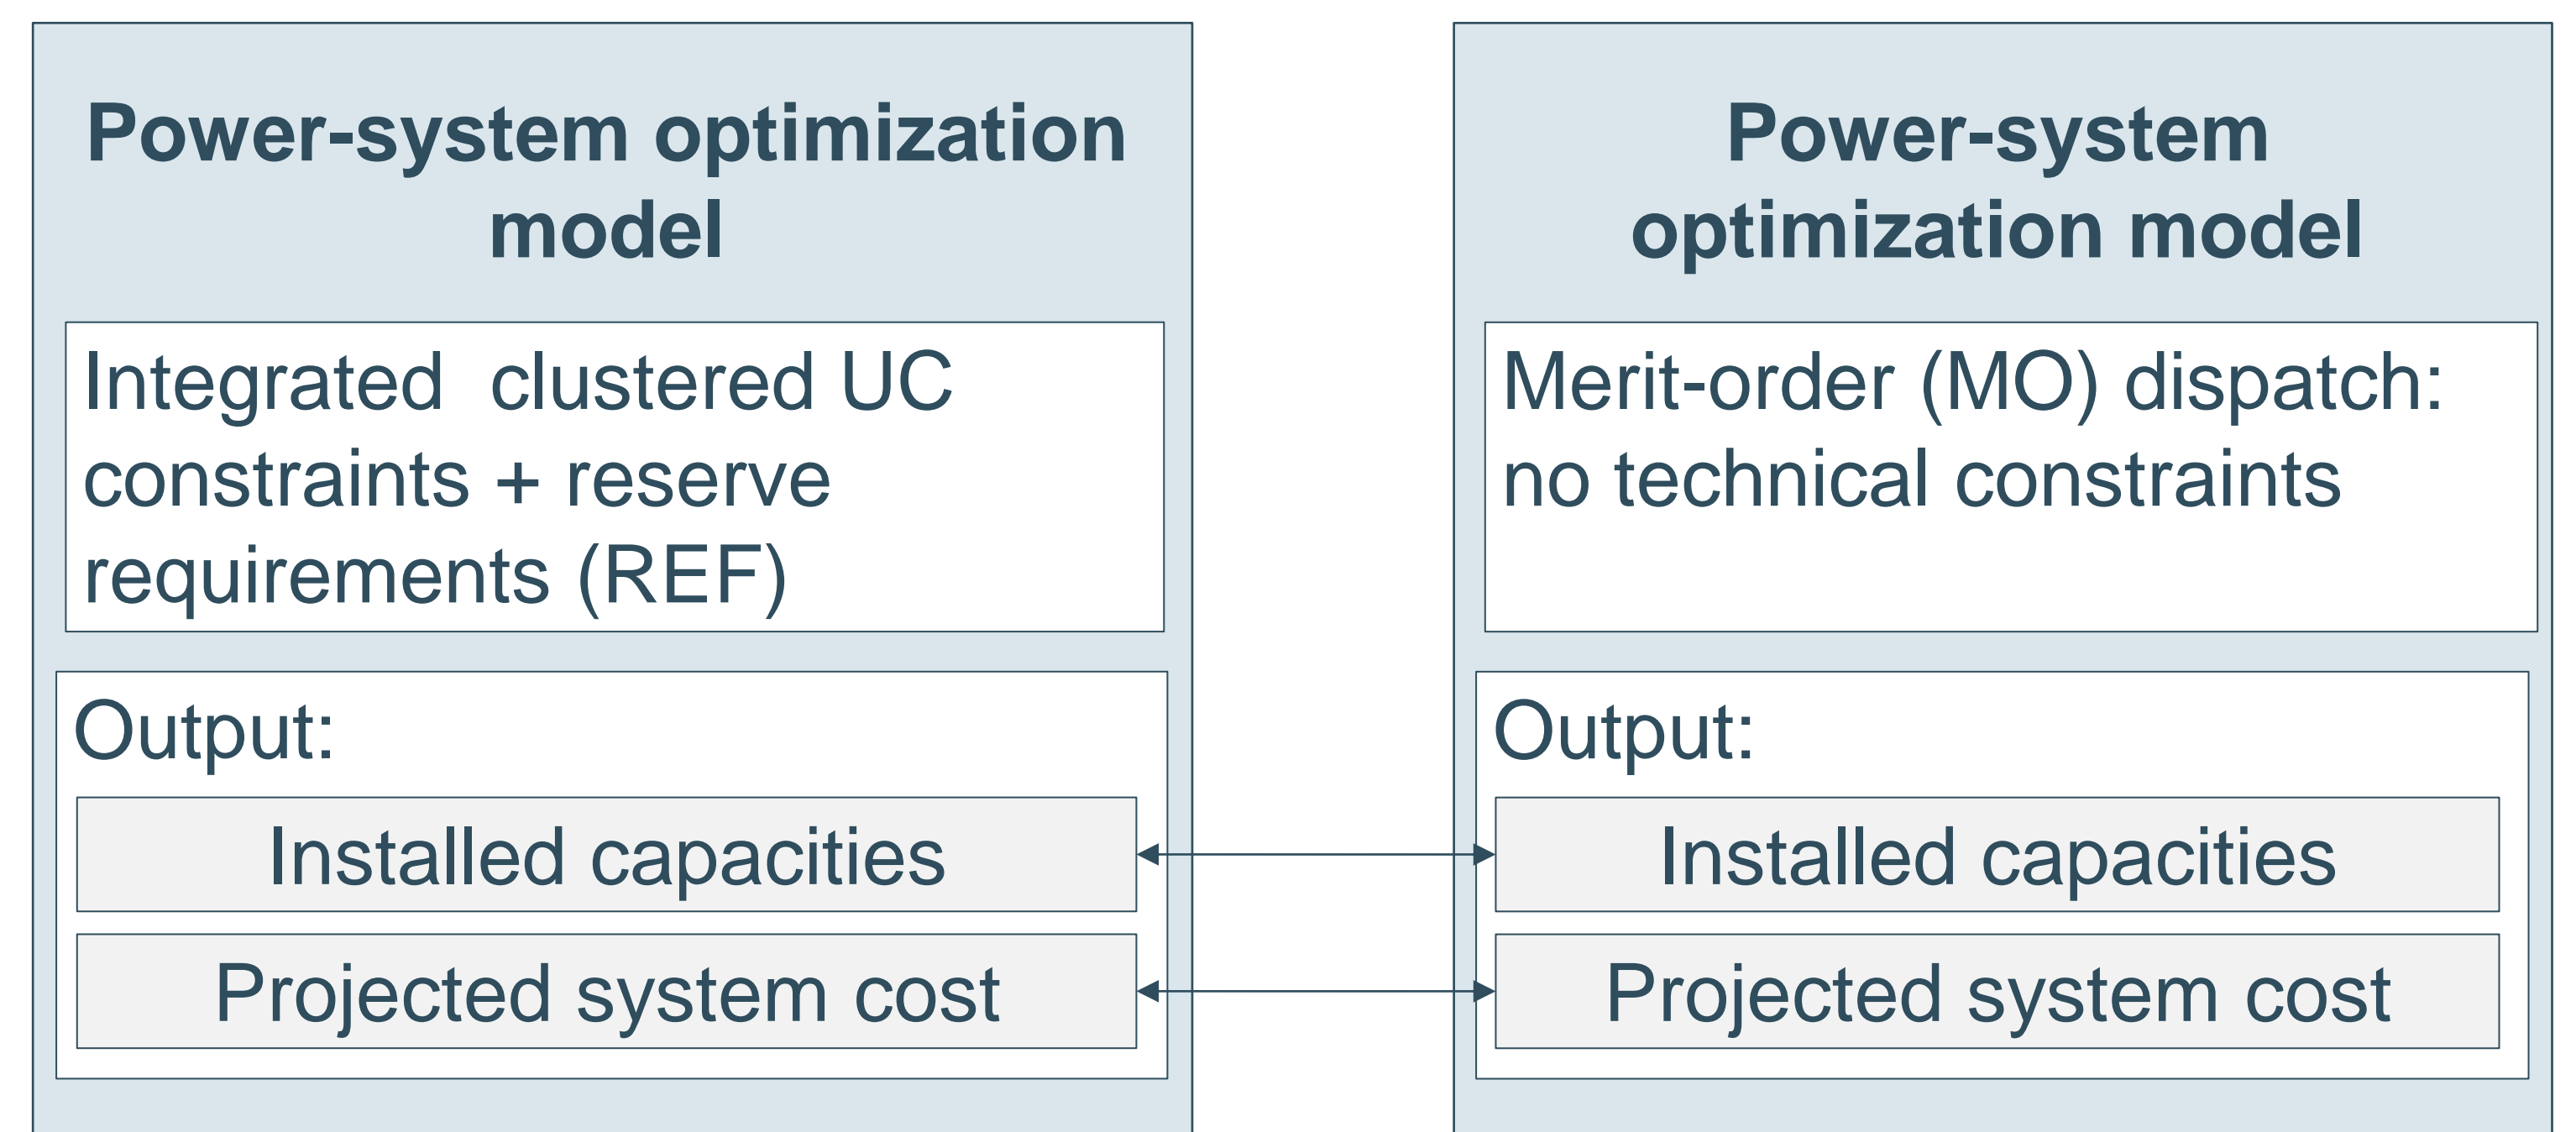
Power-system optimization model

Integrated clustered UC constraints + reserve requirements (REF)

Output:

Installed capacities

Projected system cost

Power-system optimization model

Merit-order (MO) dispatch: no technical constraints

Output:

Installed capacities

Projected system cost